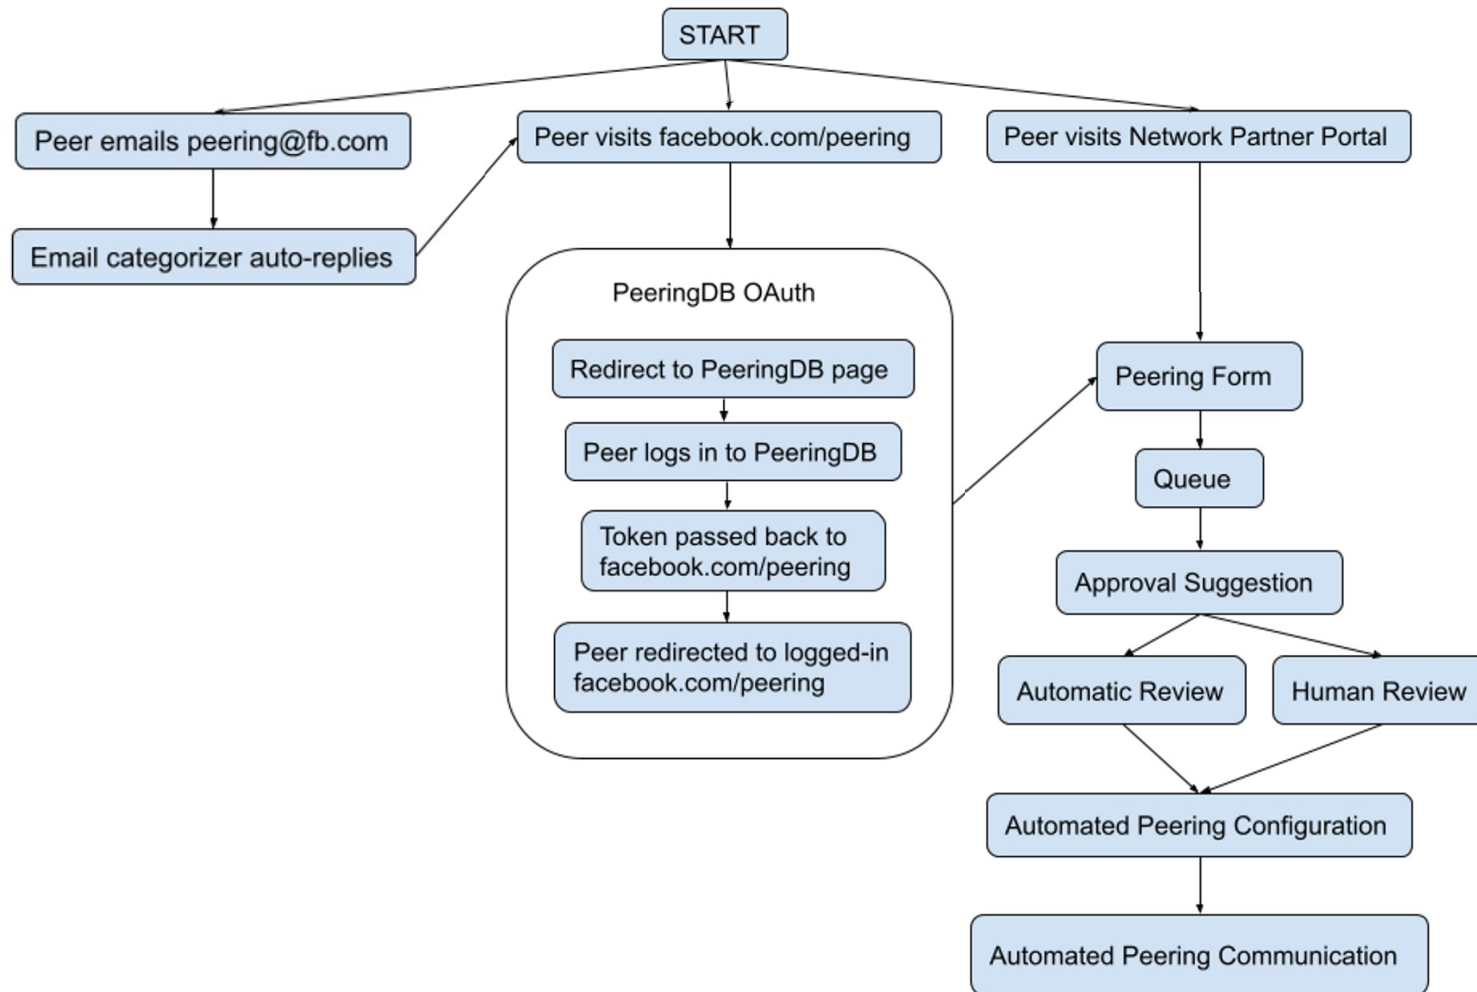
START

Peer emails peering@fb.com

Email categorizer auto-replies

Peer visits facebook.com/peering

PeeringDB OAuth

Redirect to PeeringDB page

Peer logs in to PeeringDB

Token passed back to facebook.com/peering

Peer redirected to logged-in facebook.com/peering

Peer visits Network Partner Portal

Peering Form

Queue

Approval Suggestion

Automatic Review

Human Review

Automated Peering Configuration

Automated Peering Communication